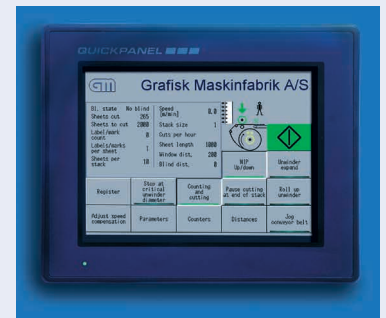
QUICKPANEL

GM Grafisk Maskinfabrik A/S

| Bl. state | No blind | Speed [m/min] | 0.0 |
|---|---|---|---|
| Sheets cut | 265 | Stack size | 1 |
| Sheets to cut | 2000 | Cuts per hour | |
| Label/mark count | 0 | Sheet length | 1000 |
| Labels/marks per sheet | 1 | Window dist. | 200 |
| Sheets per stack | 10 | Blind dist. | 0 |

NIP Up/down

Unwinder expand

Register

Stop at critical unwinder diameter

Counting and cutting

Pause cutting at end of stack

Roll up unwinder

Adjust speed compensation

Parameters

Counters

Distances

Jog conveyor belt